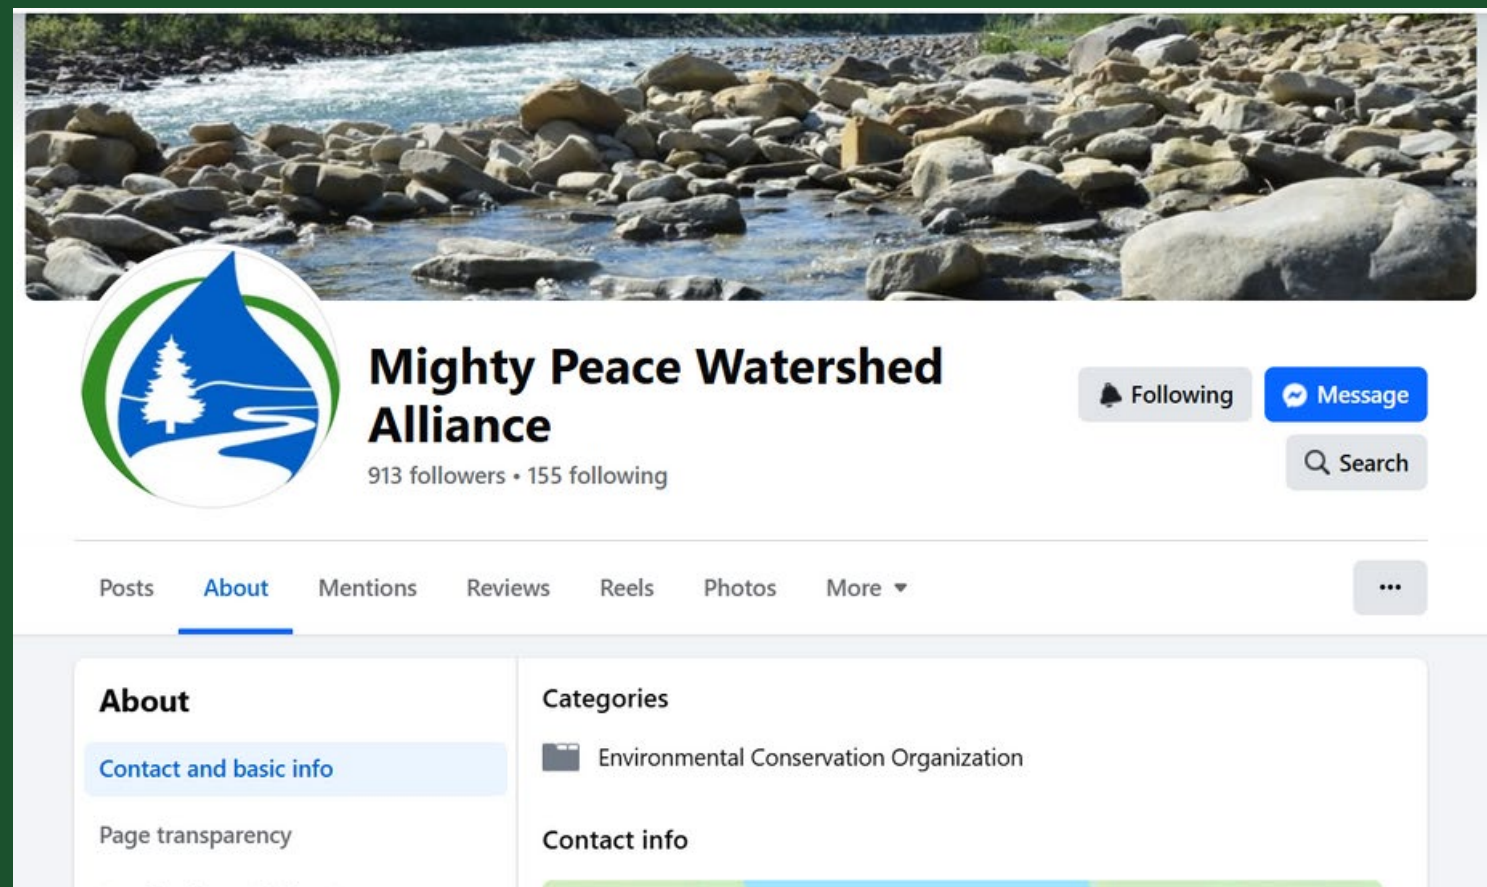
Mighty Peace Watershed Alliance

913 followers • 155 following

Following

Message

Search

Posts

About

Mentions

Reviews

Reels

Photos

More

...

About

Contact and basic info

Page transparency

Categories

Environmental Conservation Organization

Contact info